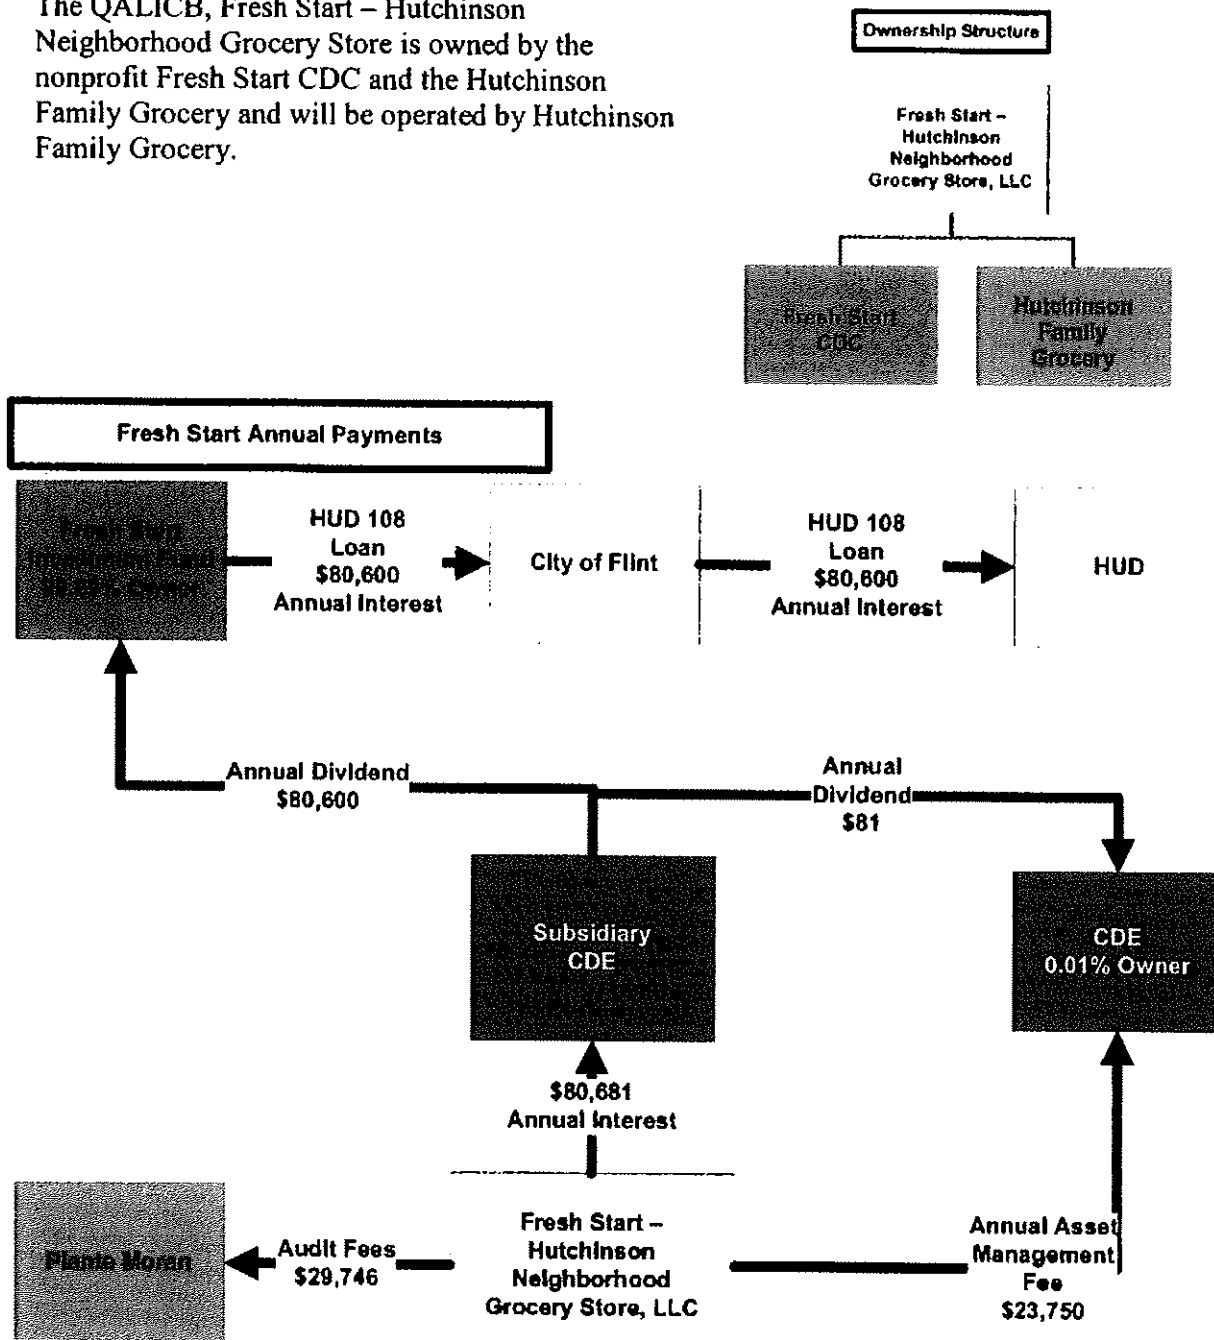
The QALICB, Fresh Start – Hutchinson Neighborhood Grocery Store is owned by the nonprofit Fresh Start CDC and the Hutchinson Family Grocery and will be operated by Hutchinson Family Grocery.

Ownership Structure

Fresh Start – Hutchinson Neighborhood Grocery Store, LLC

Fresh Start CDC

Hutchinson Family Grocery

Fresh Start Annual Payments

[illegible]

HUD 108 Loan $80,600 Annual Interest

City of Flint

HUD 108 Loan $80,600 Annual Interest

HUD

Annual Dividend $80,600

Annual Dividend $81

Subsidiary CDE

CDE 0.01% Owner

$80,681 Annual Interest

Plante Moran

Audit Fees $29,746

Fresh Start – Hutchinson Neighborhood Grocery Store, LLC

Annual Asset Management Fee $23,750